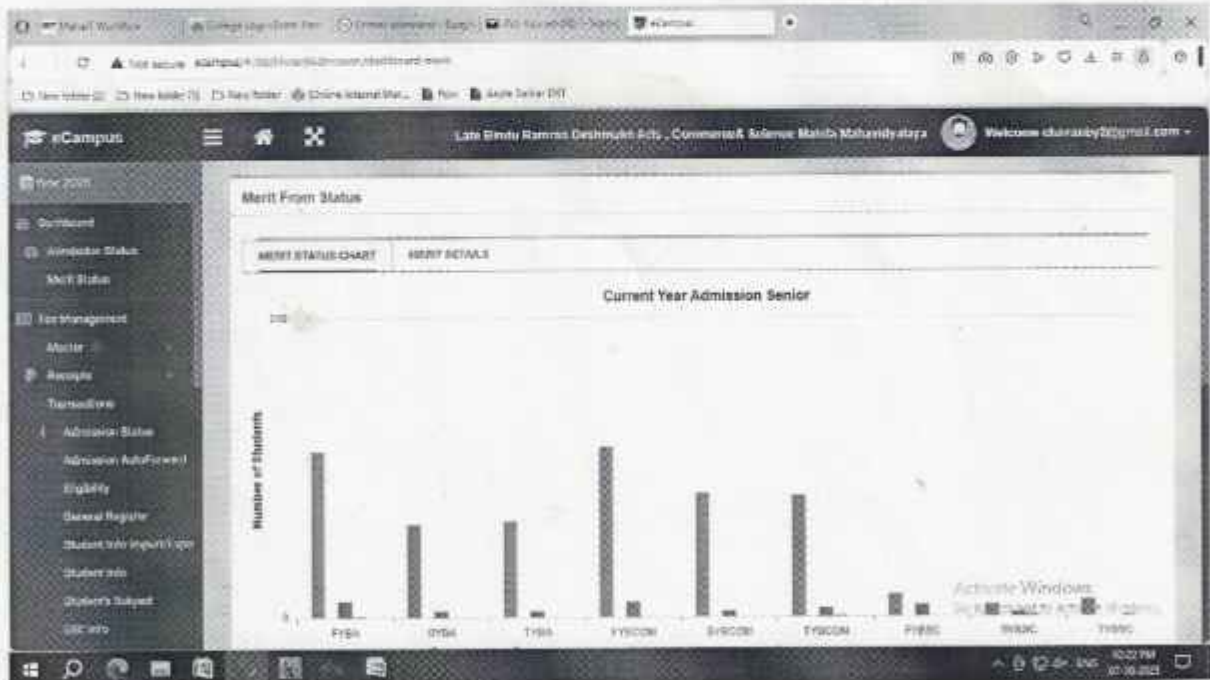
eCampus

Late Bindu Ramrao Deshmukh Arts , Commerce& Science Mahila Mahavidyalaya

Welcome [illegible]@gmail.com

Year 2020

Dashboard

Admission Status

Merit Status

Fee Management

Master

Receipts

Transactions

Admission Status

Admission AutoForward

Eligibility

General Register

Student Info Import/Export

Student Info

Student's Subject

GBC Info

Merit From Status

MERIT STATUS CHART

MERIT DETAILS

Current Year Admission Senior

100

Number of Students

0

FYBA

SYBA

TYBA

FYBCOM

SYBCOM

TYBCOM

FYBSC

SYBSC

TYBSC

Activate Windows

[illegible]